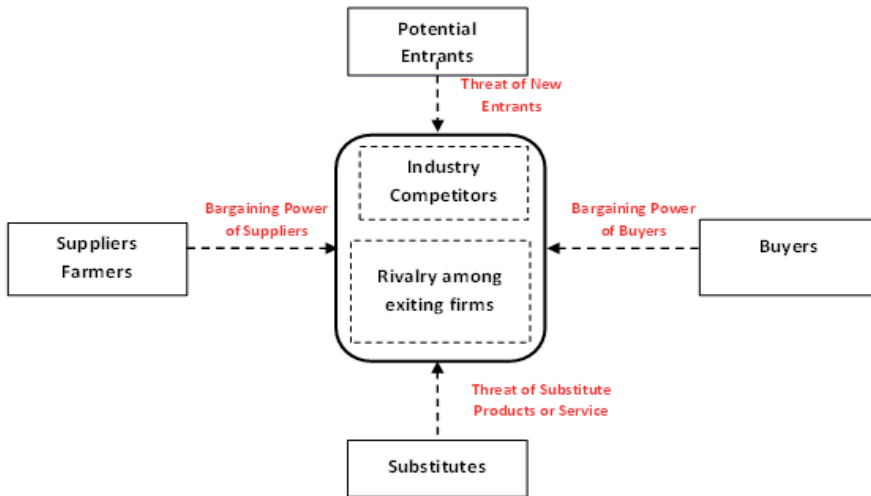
Potential Entrants

Threat of New Entrants

Industry Competitors

Rivalry among exiting firms

Bargaining Power of Suppliers

Suppliers Farmers

Bargaining Power of Buyers

Buyers

Threat of Substitute Products or Service

Substitutes